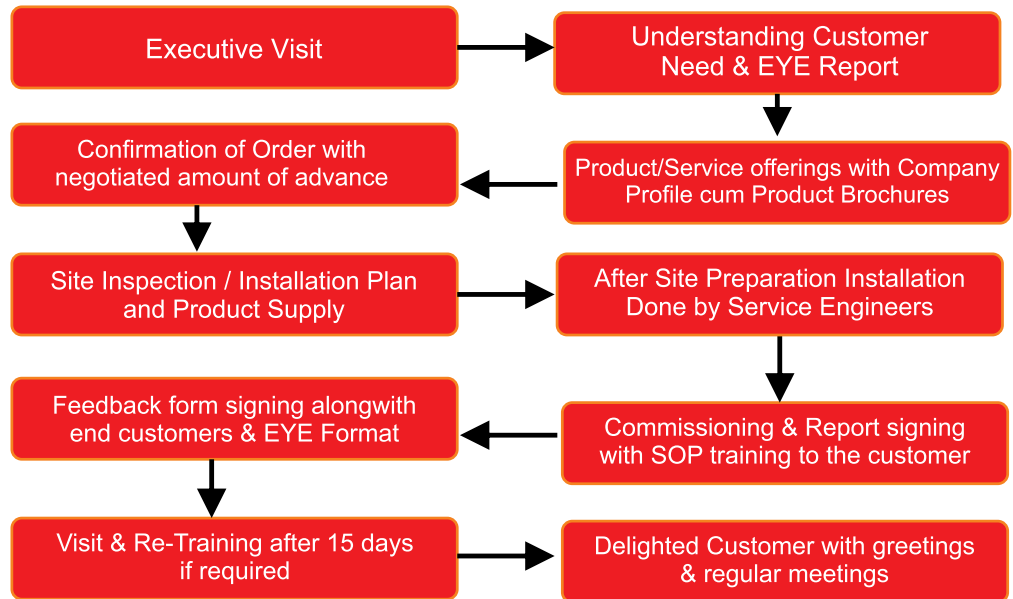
Executive Visit

Understanding Customer Need & EYE Report

Product/Service offerings with Company Profile cum Product Brochures

Confirmation of Order with negotiated amount of advance

Site Inspection / Installation Plan and Product Supply

After Site Preparation Installation Done by Service Engineers

Commissioning & Report signing with SOP training to the customer

Feedback form signing alongwith end customers & EYE Format

Visit & Re-Training after 15 days if required

Delighted Customer with greetings & regular meetings